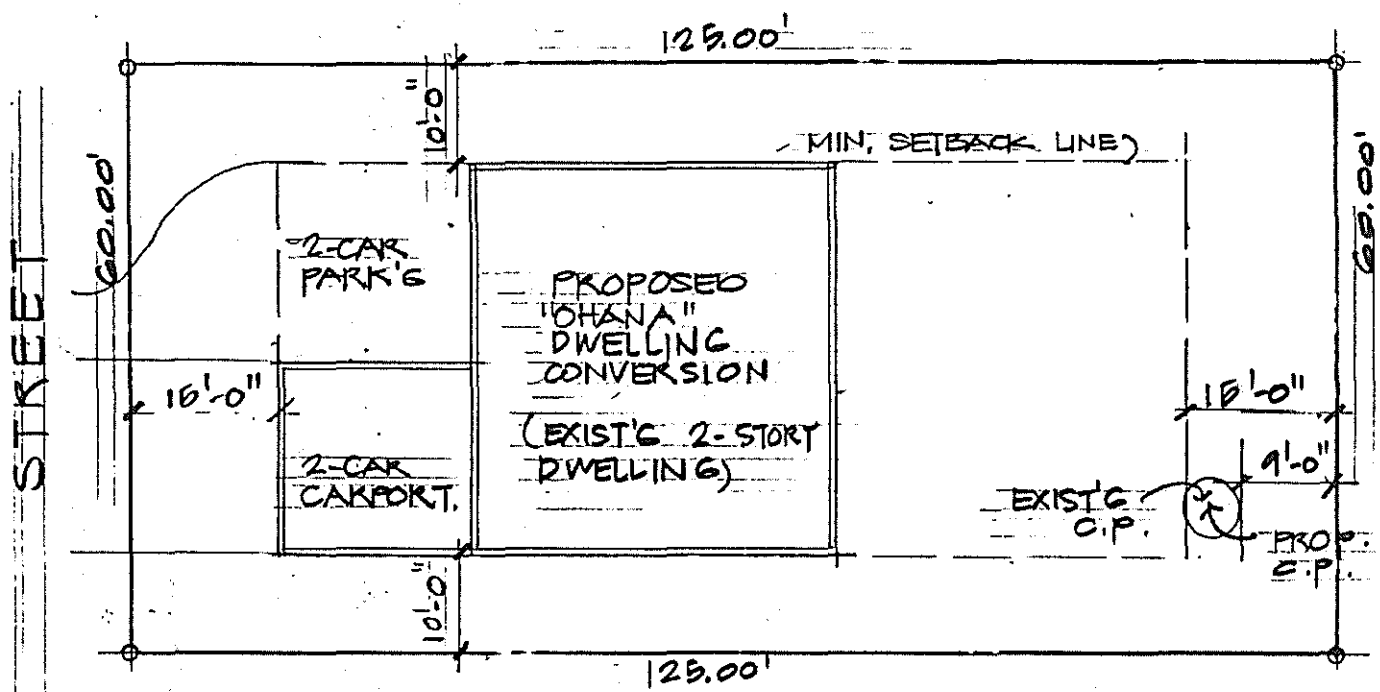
125.00'

STREET

60.00'

10'-0"

MIN. SETBACK LINE)

60.00'

2-CAR PARK'G

PROPOSED "OHANA" DWELLING CONVERSION

(EXIST'G 2-STORY DWELLING)

16'-0"

2-CAR CARPORT.

15'-0"

9'-0"

EXIST'G C.P.

PROP. C.P.

10'-0"

125.00'